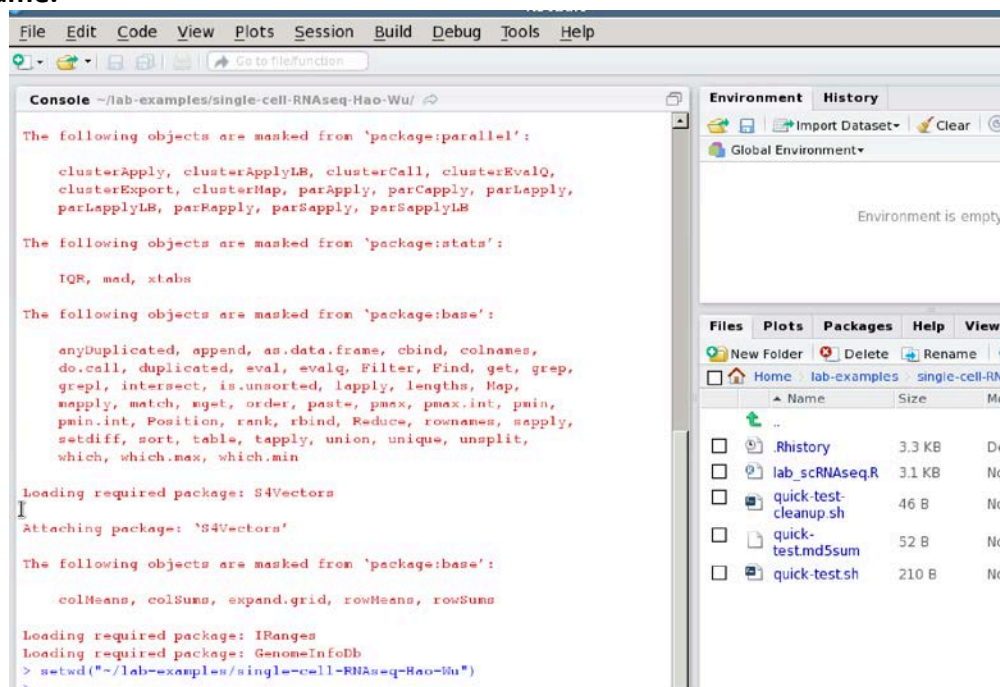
File Edit Code View Plots Session Build Debug Tools Help

Go to file/function

Console ~/lab-examples/single-cell-RNAseq-Hao-Wu/

The following objects are masked from 'package:parallel':

clusterApply, clusterApplyLB, clusterCall, clusterEvalQ, clusterExport, clusterMap, parApply, parCapply, parLapply, parLapplyLB, parRapply, parSapply, parSapplyLB

The following objects are masked from 'package:stats':

IQR, mad, xtabs

The following objects are masked from 'package:base':

anyDuplicated, append, as.data.frame, cbind, colnames, do.call, duplicated, eval, evalq, Filter, Find, get, grep, grepl, intersect, is.unsorted, lapply, lengths, Map, mapply, match, mget, order, paste, pmax, pmax.int, pmin, pmin.int, Position, rank, rbind, Reduce, rownames, sapply, setdiff, sort, table, tapply, union, unique, unsplit, which, which.max, which.min

Loading required package: S4Vectors

Attaching package: 'S4Vectors'

The following objects are masked from 'package:base':

colMeans, colSums, expand.grid, rowMeans, rowSums

Loading required package: IRanges
Loading required package: GenomeInfoDb
> setwd("~/lab-examples/single-cell-RNAseq-Hao-Wu")

Environment History

Import Dataset Clear

Global Environment

Environment is empty

Files Plots Packages Help View

New Folder Delete Rename

Home lab-examples single-cell-RN

| | Name | Size | M |
|---|---|---|---|
| | .. | | |
| | .Rhistory | 3.3 KB | De |
| | lab_scRNAseq.R | 3.1 KB | No |
| | quick-test-cleanup.sh | 46 B | No |
| | quick-test.md5sum | 52 B | No |
| | quick-test.sh | 210 B | No |